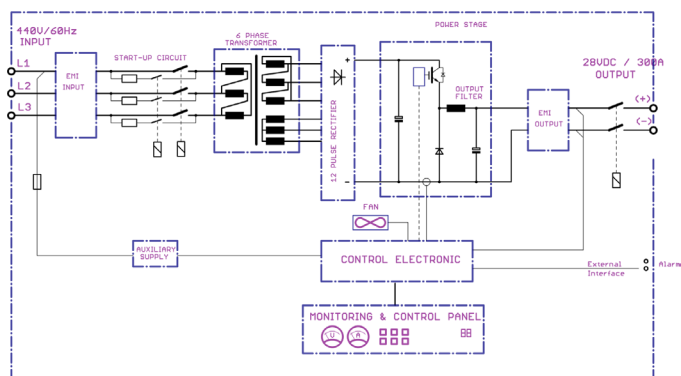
440V/60Hz
INPUT

L1
L2
L3

EMI INPUT

START-UP CIRCUIT

6 PHASE TRANSFORMER

12 PULSE RECTIFIER

POWER STAGE

OUTPUT FILTER

EMI OUTPUT

28VDC / 300A
OUTPUT

(+)
(-)

FAN

AUXILIARY SUPPLY

CONTROL ELECTRONIC

External Interface

Alarm

MONITORING & CONTROL PANEL

U
A